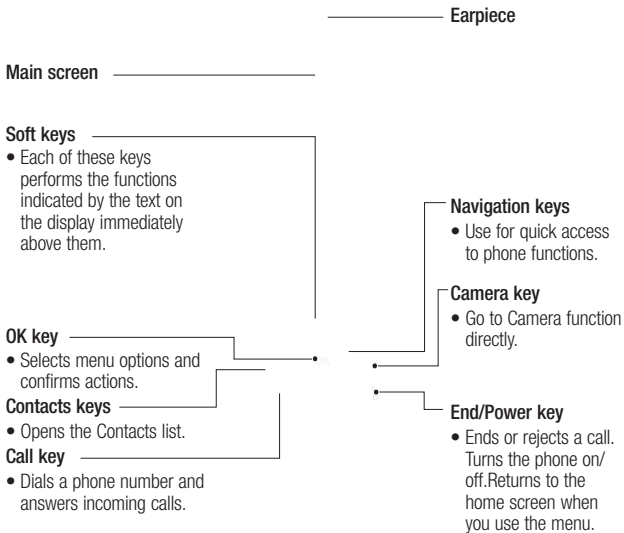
Earpiece

Main screen

Soft keys

• Each of these keys performs the functions indicated by the text on the display immediately above them.

OK key

• Selects menu options and confirms actions.

Contacts keys

• Opens the Contacts list.

Call key

• Dials a phone number and answers incoming calls.

Navigation keys

• Use for quick access to phone functions.

Camera key

• Go to Camera function directly.

End/Power key

• Ends or rejects a call. Turns the phone on/off.Returns to the home screen when you use the menu.